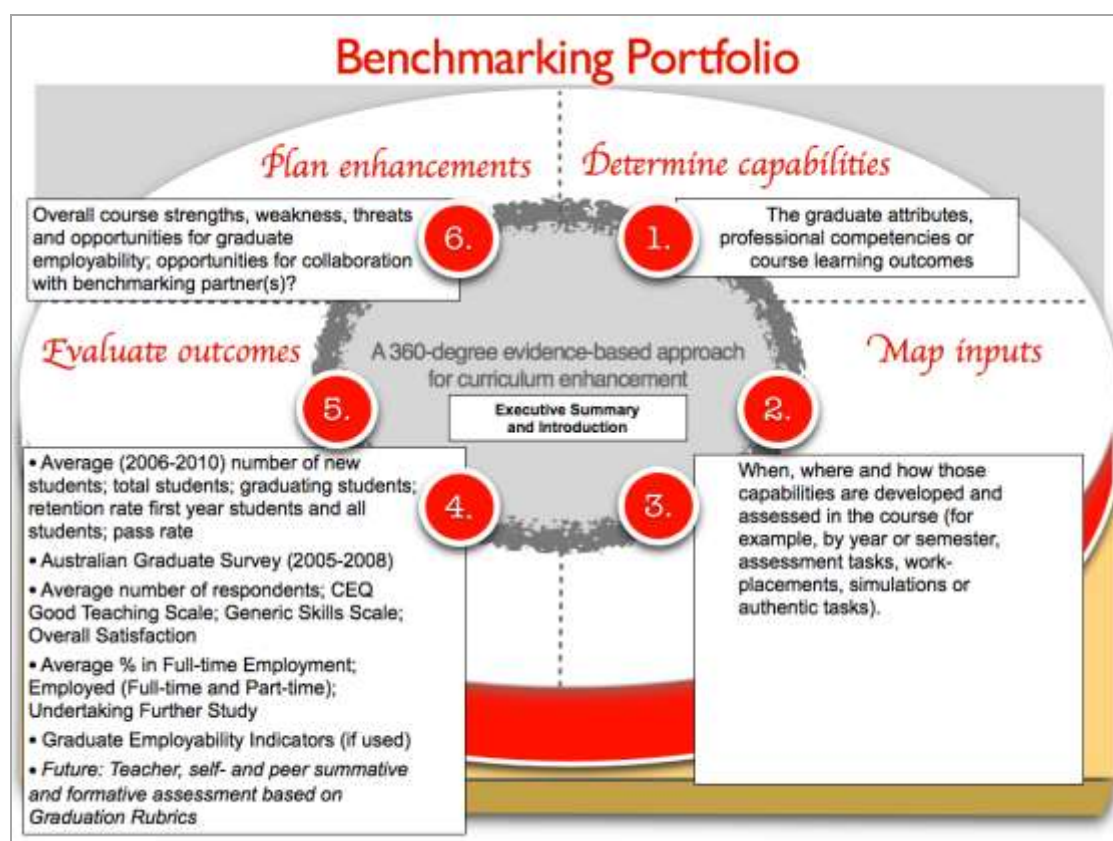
Benchmarking Portfolio

Plan enhancements

Determine capabilities

Overall course strengths, weakness, threats and opportunities for graduate employability; opportunities for collaboration with benchmarking partner(s)?

6.

1.

The graduate attributes, professional competencies or course learning outcomes

Evaluate outcomes

A 360-degree evidence-based approach for curriculum enhancement

Map inputs

5.

Executive Summary and Introduction

2.

• Average (2006-2010) number of new students; total students; graduating students; retention rate first year students and all students; pass rate

• Australian Graduate Survey (2005-2008)

• Average number of respondents; CEQ Good Teaching Scale; Generic Skills Scale; Overall Satisfaction

• Average % in Full-time Employment; Employed (Full-time and Part-time); Undertaking Further Study

• Graduate Employability Indicators (if used)

• Future: Teacher, self- and peer summative and formative assessment based on Graduation Rubrics

4.

3.

When, where and how those capabilities are developed and assessed in the course (for example, by year or semester, assessment tasks, work-placements, simulations or authentic tasks).